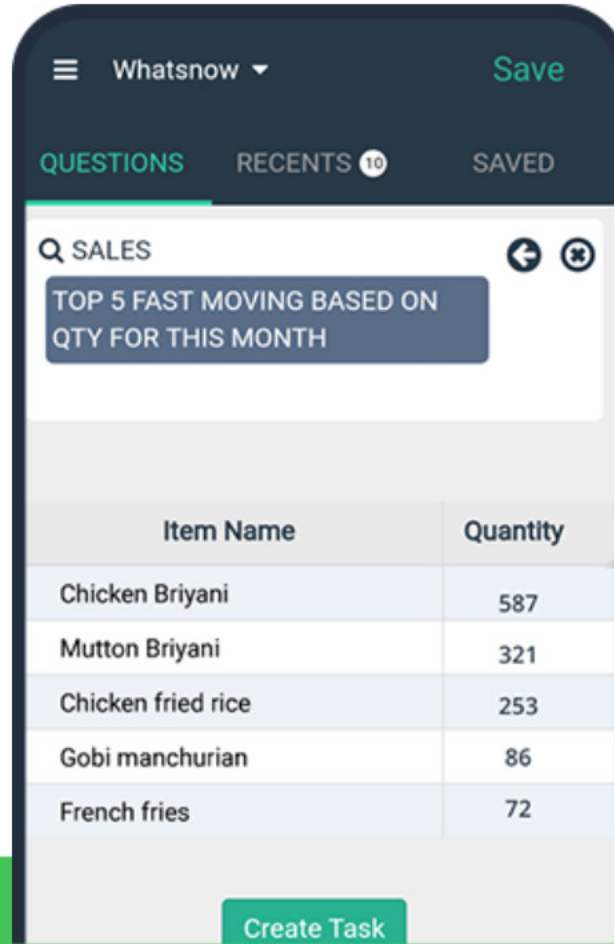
Whatsnow

Save

QUESTIONS

RECENTS 10

SAVED

SALES

TOP 5 FAST MOVING BASED ON QTY FOR THIS MONTH

| Item Name | Quantity |
|---|---|
| Chicken Briyani | 587 |
| Mutton Briyani | 321 |
| Chicken fried rice | 253 |
| Gobi manchurian | 86 |
| French fries | 72 |

Create Task